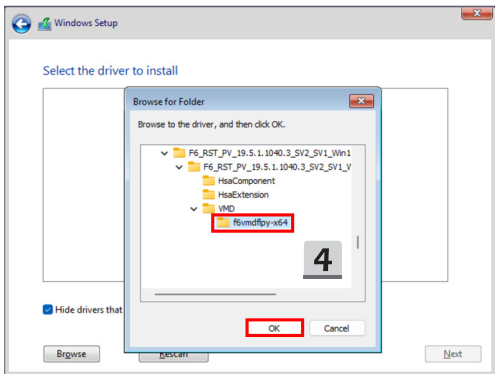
Windows Setup

Select the driver to install

Browse for Folder

Browse to the driver, and then click OK.

F6_RST_PV_19.5.1.1040.3_SV2_SV1_Win1

F6_RST_PV_19.5.1.1040.3_SV2_SV1_V

HsaComponent

HsaExtension

VMD

f6vmdflpy-x64

4

OK

Cancel

Hide drivers that

Browse

Rescan

Next